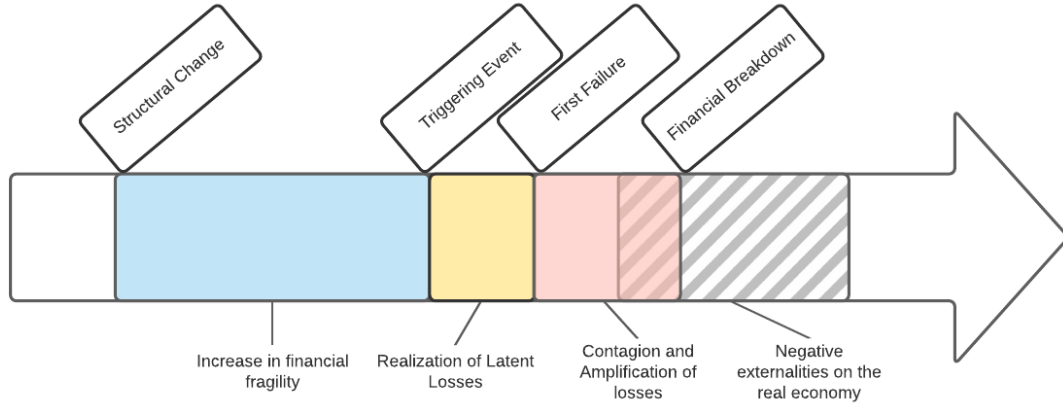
Structural Change

Triggering Event

First Failure

Financial Breakdown

Increase in financial fragility

Realization of Latent Losses

Contagion and Amplification of losses

Negative externalities on the real economy